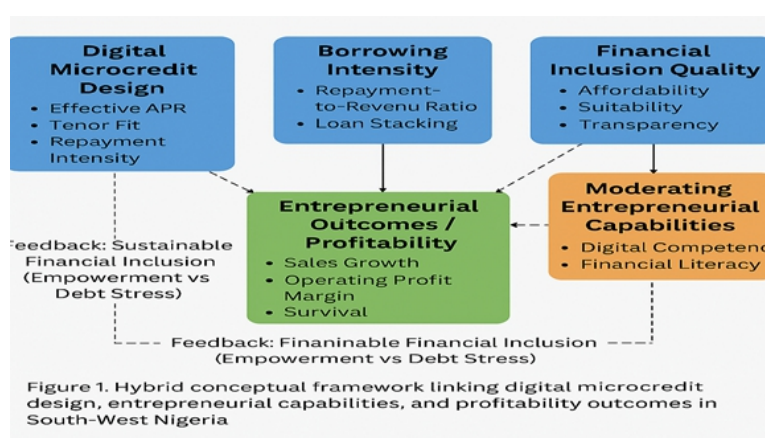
Digital Microcredit Design
• Effective APR
• Tenor Fit
• Repayment Intensity

Borrowing Intensity
• Repayment-to-Revenu Ratio
• Loan Stacking

Financial Inclusion Quality
• Affordability
• Suitability
• Transparency

Entrepreneurial Outcomes / Profitability
• Sales Growth
• Operating Profit Margin
• Survival

Moderating Entrepreneurial Capabilities
• Digital Competenc
• Financial Literacy

Feedback: Sustainable Financial Inclusion (Empowerment vs Debt Stress)

Feedback: Finaninable Financial Inclusion (Empowerment vs Debt Stress)

Figure 1. Hybrid conceptual framework linking digital microcredit design, entrepreneurial capabilities, and profitability outcomes in South-West Nigeria